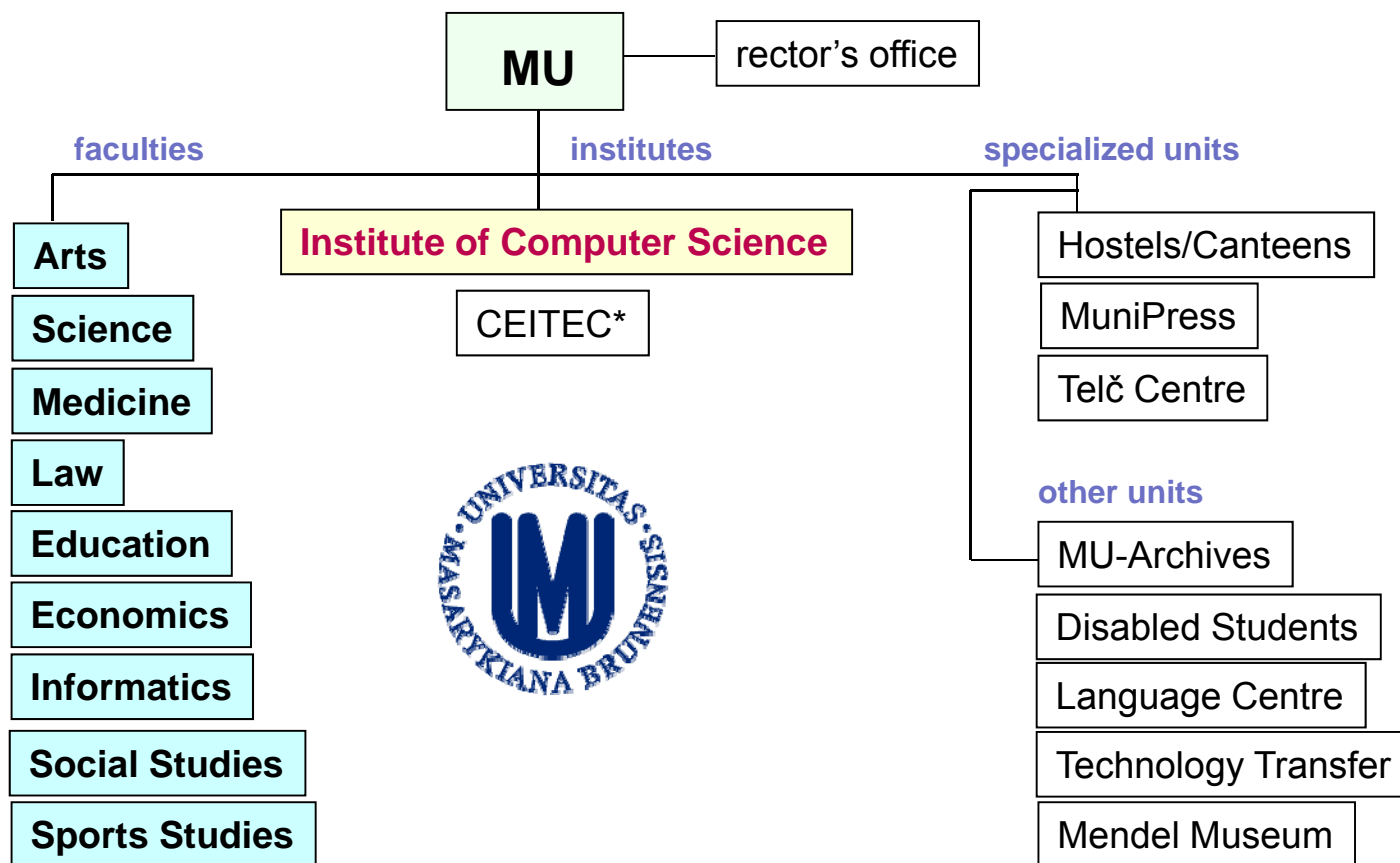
MU

rector’s office

faculties

institutes

specialized units

Arts

Science

Medicine

Law

Education

Economics

Informatics

Social Studies

Sports Studies

Institute of Computer Science

CEITEC*

UNIVERSITAS MASARYKIANA BRUNENSIS

Hostels/Canteens

MuniPress

Telč Centre

other units

MU-Archives

Disabled Students

Language Centre

Technology Transfer

Mendel Museum